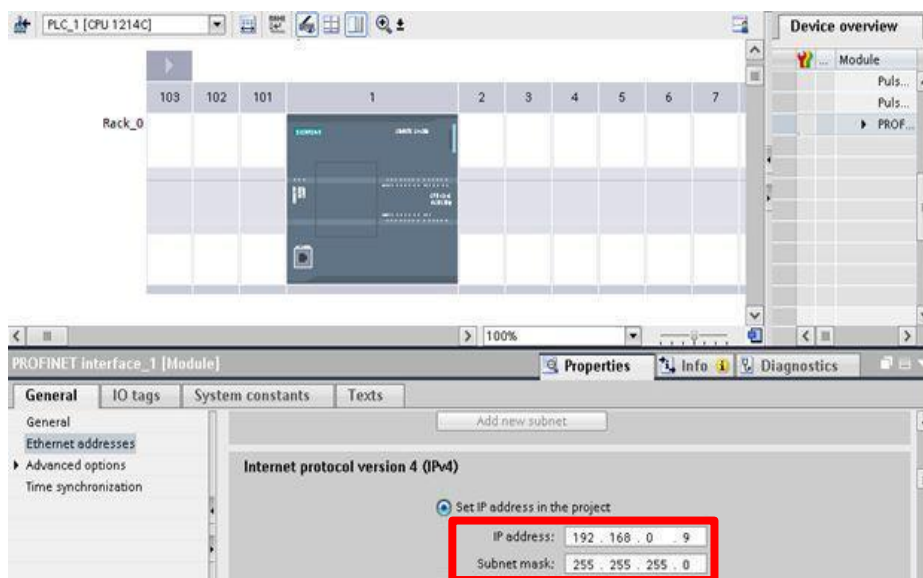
PLC_1 [CPU 1214C]

Device overview

Module
Puls...
Puls...
PROF...

103 102 101 1 2 3 4 5 6 7

Rack_0

SIEMENS

100%

PROFINET interface_1 [Module]

Properties
Info
Diagnostics

General
IO tags
System constants
Texts

General
Ethernet addresses
Advanced options
Time synchronization

Add new subnet

Internet protocol version 4 (IPv4)

Set IP address in the project

IP address: 192 . 168 . 0 . 9

Subnet mask: 255 . 255 . 255 . 0